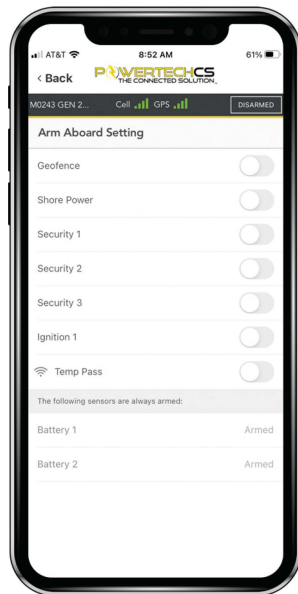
AT&T 8:52 AM 61%

‹ Back POWERTECHCS THE CONNECTED SOLUTION

M0243 GEN 2... Cell GPS DISARMED

Arm Aboard Setting

Geofence

Shore Power

Security 1

Security 2

Security 3

Ignition 1

Temp Pass

The following sensors are always armed:

Battery 1 Armed

Battery 2 Armed